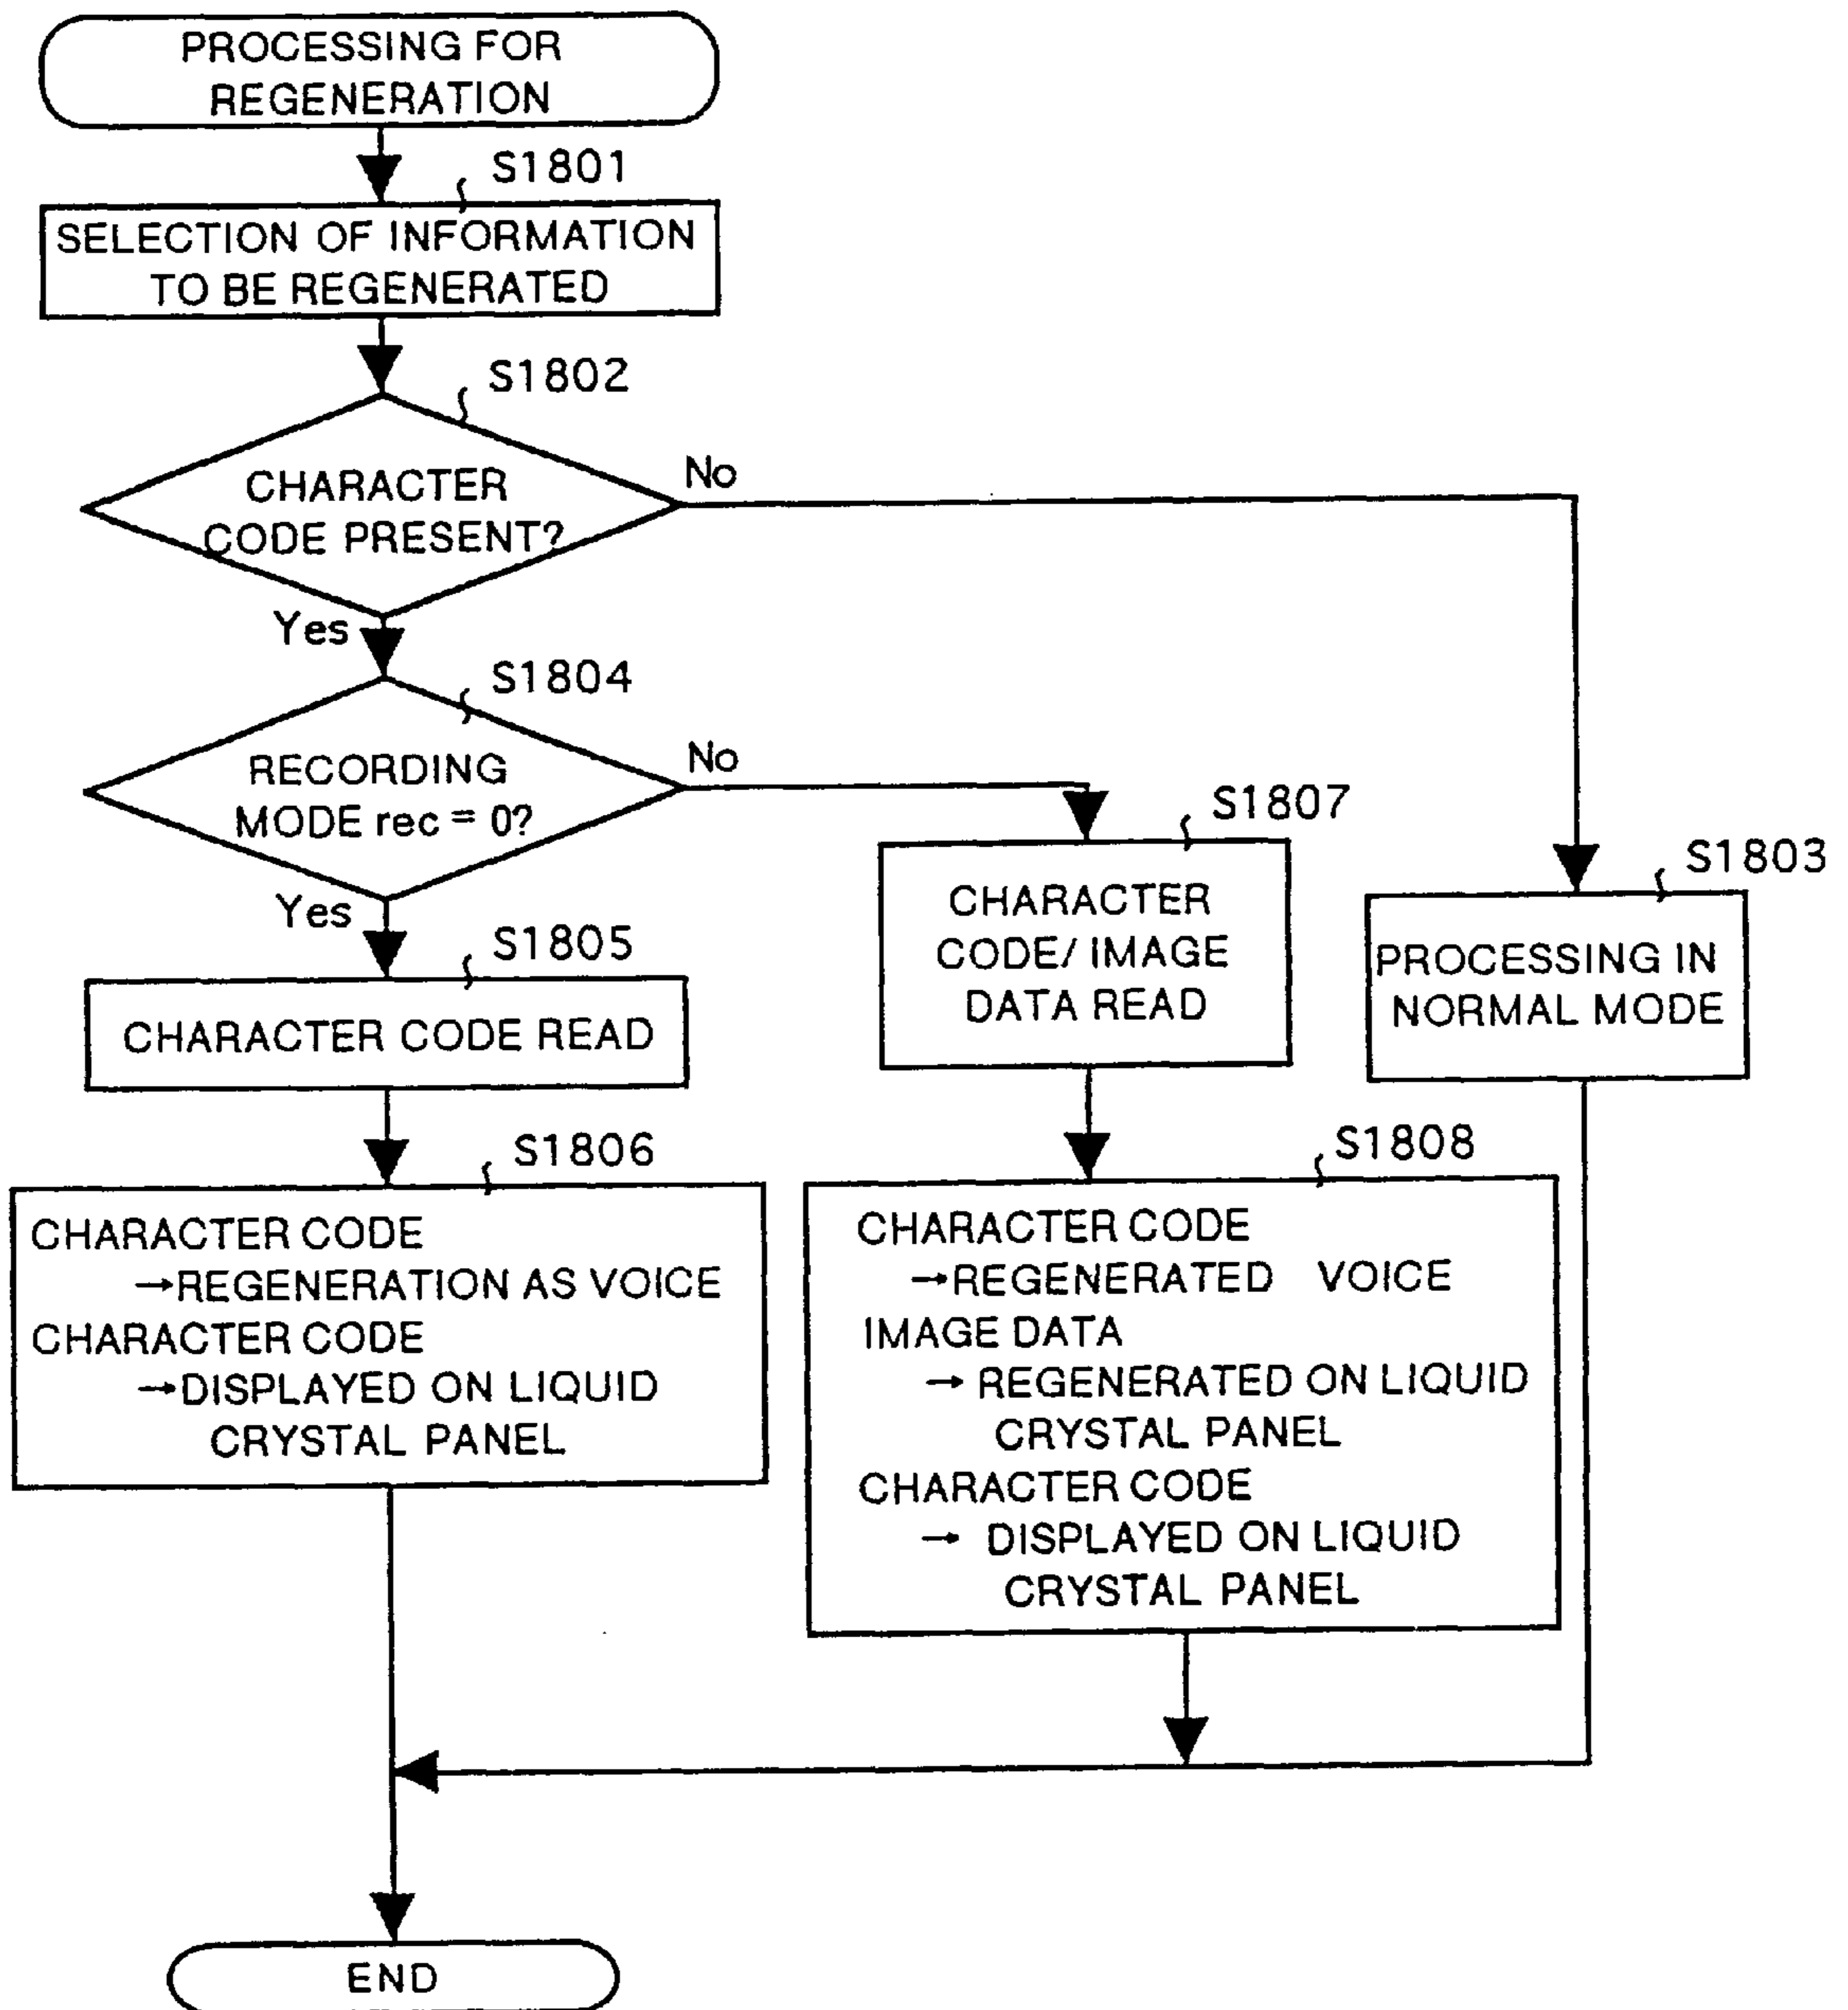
PROCESSING FOR REGENERATION

S1801

SELECTION OF INFORMATION TO BE REGENERATED

S1802

CHARACTER CODE PRESENT?

No

Yes

S1804

RECORDING MODE rec = 0?

No

Yes

S1805

CHARACTER CODE READ

S1806

CHARACTER CODE
→REGENERATION AS VOICE
CHARACTER CODE
→DISPLAYED ON LIQUID CRYSTAL PANEL

S1807

CHARACTER CODE/ IMAGE DATA READ

S1808

CHARACTER CODE
→REGENERATED VOICE
IMAGE DATA
→ REGENERATED ON LIQUID CRYSTAL PANEL
CHARACTER CODE
→ DISPLAYED ON LIQUID CRYSTAL PANEL

S1803

PROCESSING IN NORMAL MODE

END